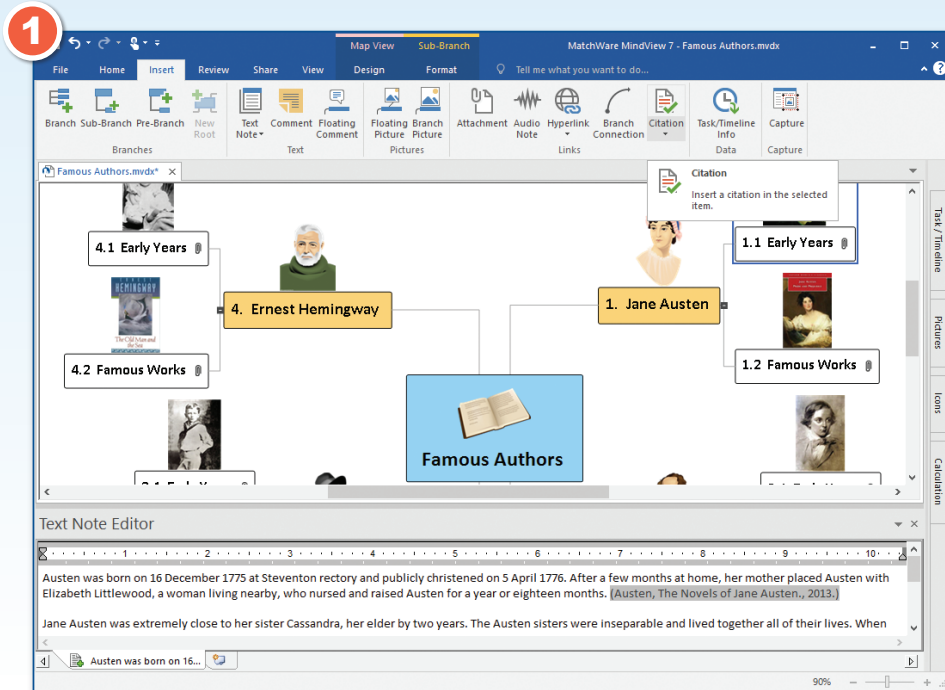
1

Map View Sub-Branch MatchWare MindView 7 - Famous Authors.mvdx

File Home Insert Review Share View Design Format Tell me what you want to do...

Branch Sub-Branch Pre-Branch New Root
Branches

Text Note Comment Floating Comment
Text

Floating Picture Branch Picture
Pictures

Attachment Audio Note Hyperlink Branch Connection Citation
Links

Task/Timeline Info
Data

Capture
Capture

Famous Authors.mvdx*

Citation
Insert a citation in the selected item.

4.1 Early Years

4. Ernest Hemingway

4.2 Famous Works

1. Jane Austen

1.1 Early Years

1.2 Famous Works

Famous Authors

Task / Timeline

Pictures

Icons

Calculation

Text Note Editor

Austen was born on 16 December 1775 at Steventon rectory and publicly christened on 5 April 1776. After a few months at home, her mother placed Austen with Elizabeth Littlewood, a woman living nearby, who nursed and raised Austen for a year or eighteen months. (Austen, The Novels of Jane Austen., 2013.)

Jane Austen was extremely close to her sister Cassandra, her elder by two years. The Austen sisters were inseparable and lived together all of their lives. When

Austen was born on 16...

90%